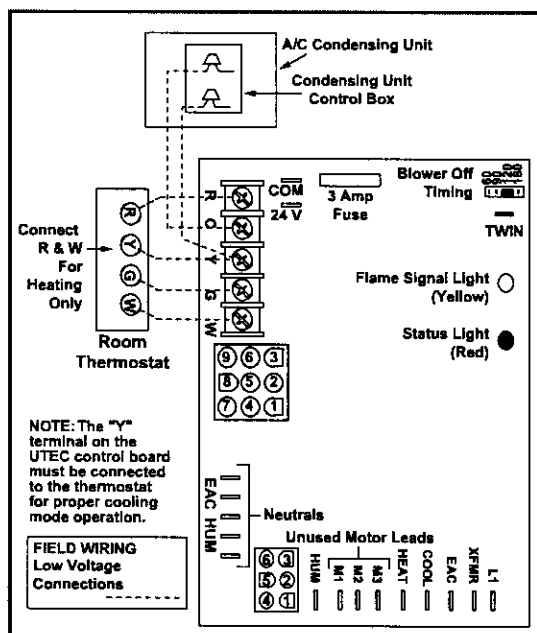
A/C Condensing Unit

Condensing Unit Control Box

Blower Off Timing

TWIN

COM

24 V

3 Amp Fuse

R
C
Y
G
W

Connect R & W For Heating Only

R
Y
G
W

Room Thermostat

Flame Signal Light (Yellow)

Status Light (Red)

9 6 3
8 5 2
7 4 1

NOTE: The "Y" terminal on the UTEC control board must be connected to the thermostat for proper cooling mode operation.

EAC HUM

Neutrals

Unused Motor Leads

HUM M1 M2 M3 HEAT COOL EAC XFMR L1

6 3
5 2
4 1

FIELD WIRING Low Voltage Connections